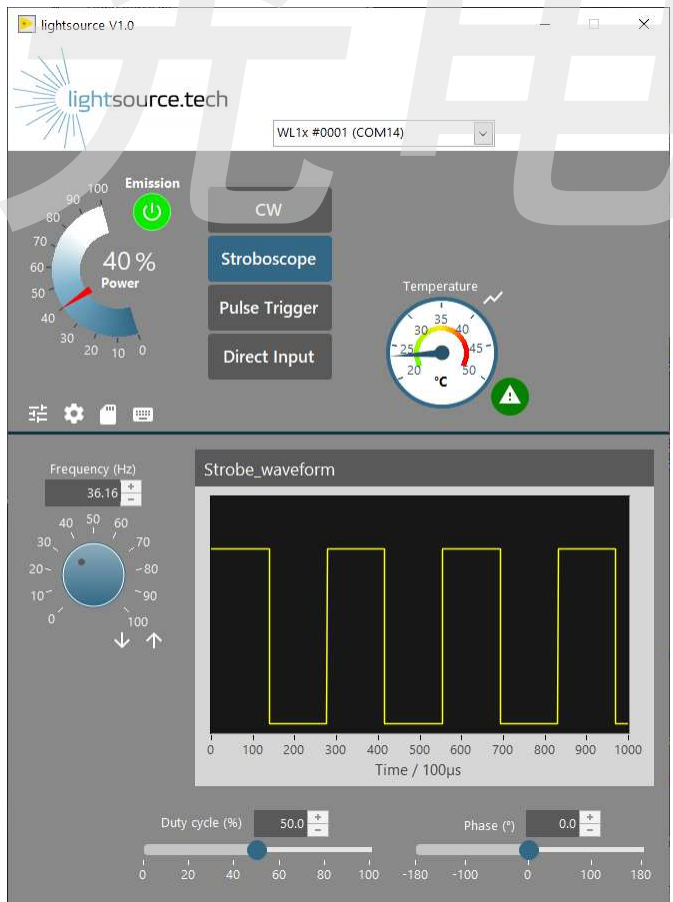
lightsource V1.0

lightsource.tech

WL1x #0001 (COM14)

Emission

100
90
80
70
60
50
40
30
20
10
0

40 %
Power

CW
Stroboscope
Pulse Trigger
Direct Input

Temperature
35
30
40
25
45
20
50
°C

Frequency (Hz)
36.16
+
-
40 50 60
30 70
20 80
10 90
0 100

Strobe_waveform

0 100 200 300 400 500 600 700 800 900 1000
Time / 100µs

Duty cycle (%)
50.0
+
-
0 20 40 60 80 100

Phase (°)
0.0
+
-
-180 -100 0 100 180